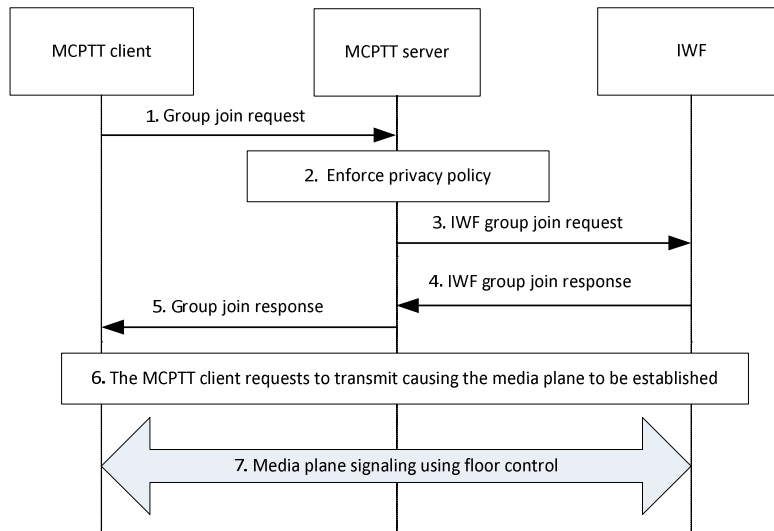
MCPTT client

MCPTT server

IWF

1. Group join request

2. Enforce privacy policy

3. IWF group join request

4. IWF group join response

5. Group join response

6. The MCPTT client requests to transmit causing the media plane to be established

7. Media plane signaling using floor control